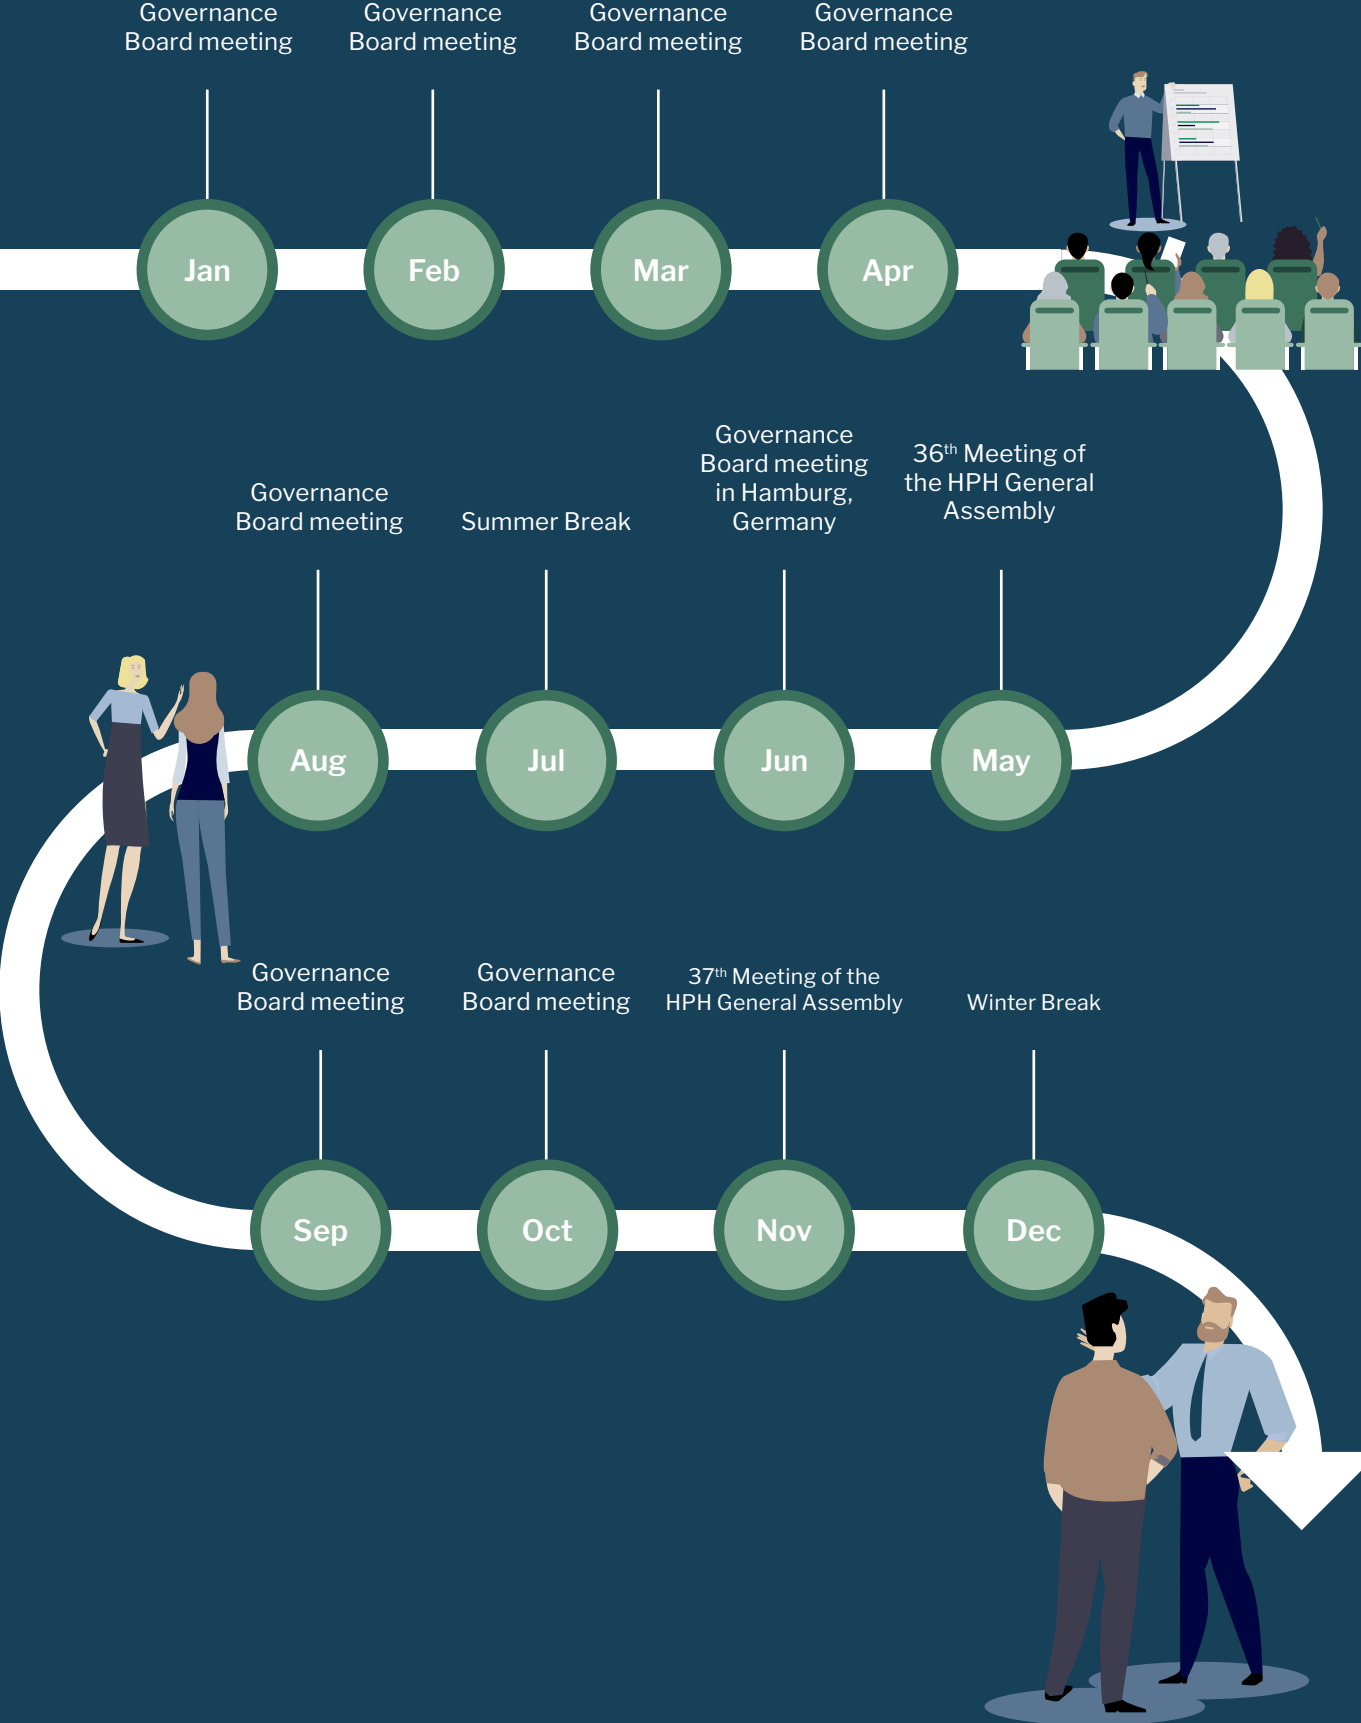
Governance Board meeting

Governance Board meeting

Governance Board meeting

Governance Board meeting

Jan

Feb

Mar

Apr

Governance Board meeting

Summer Break

Governance Board meeting in Hamburg, Germany

36$^{th}$ Meeting of the HPH General Assembly

Aug

Jul

Jun

May

Governance Board meeting

Governance Board meeting

37$^{th}$ Meeting of the HPH General Assembly

Winter Break

Sep

Oct

Nov

Dec